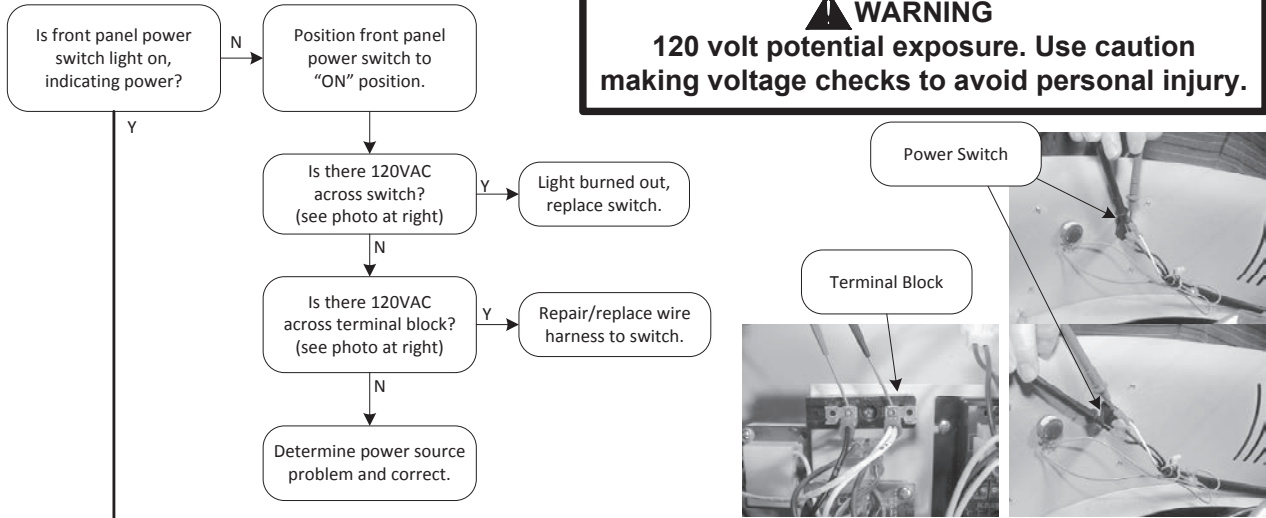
Is front panel power switch light on, indicating power?

N

Position front panel power switch to "ON" position.

Y

Is there 120VAC across switch? (see photo at right)

Y

Light burned out, replace switch.

N

Is there 120VAC across terminal block? (see photo at right)

Y

Repair/replace wire harness to switch.

N

Determine power source problem and correct.

WARNING
120 volt potential exposure. Use caution making voltage checks to avoid personal injury.

Power Switch

Terminal Block